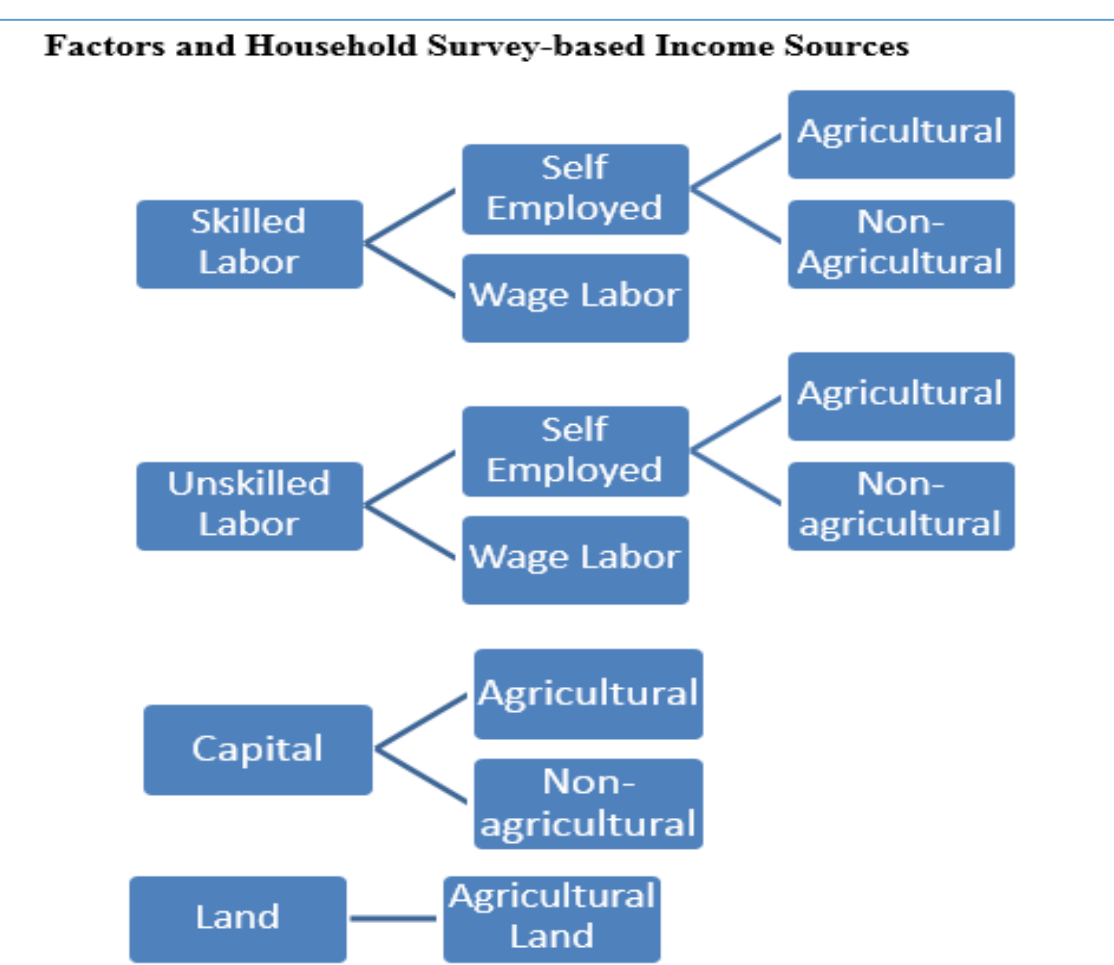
Factors and Household Survey-based Income Sources

Skilled Labor

Self Employed

Agricultural

Non-Agricultural

Wage Labor

Unskilled Labor

Self Employed

Agricultural

Non-agricultural

Wage Labor

Capital

Agricultural

Non-agricultural

Land

Agricultural Land